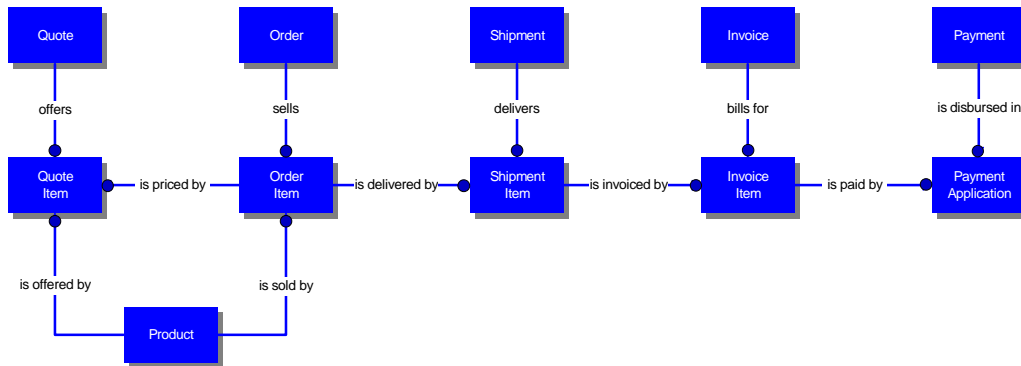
Quote

Order

Shipment

Invoice

Payment

offers

sells

delivers

bills for

is disbursed in

Quote Item

is priced by

Order Item

is delivered by

Shipment Item

is invoiced by

Invoice Item

is paid by

Payment Application

is offered by

is sold by

Product